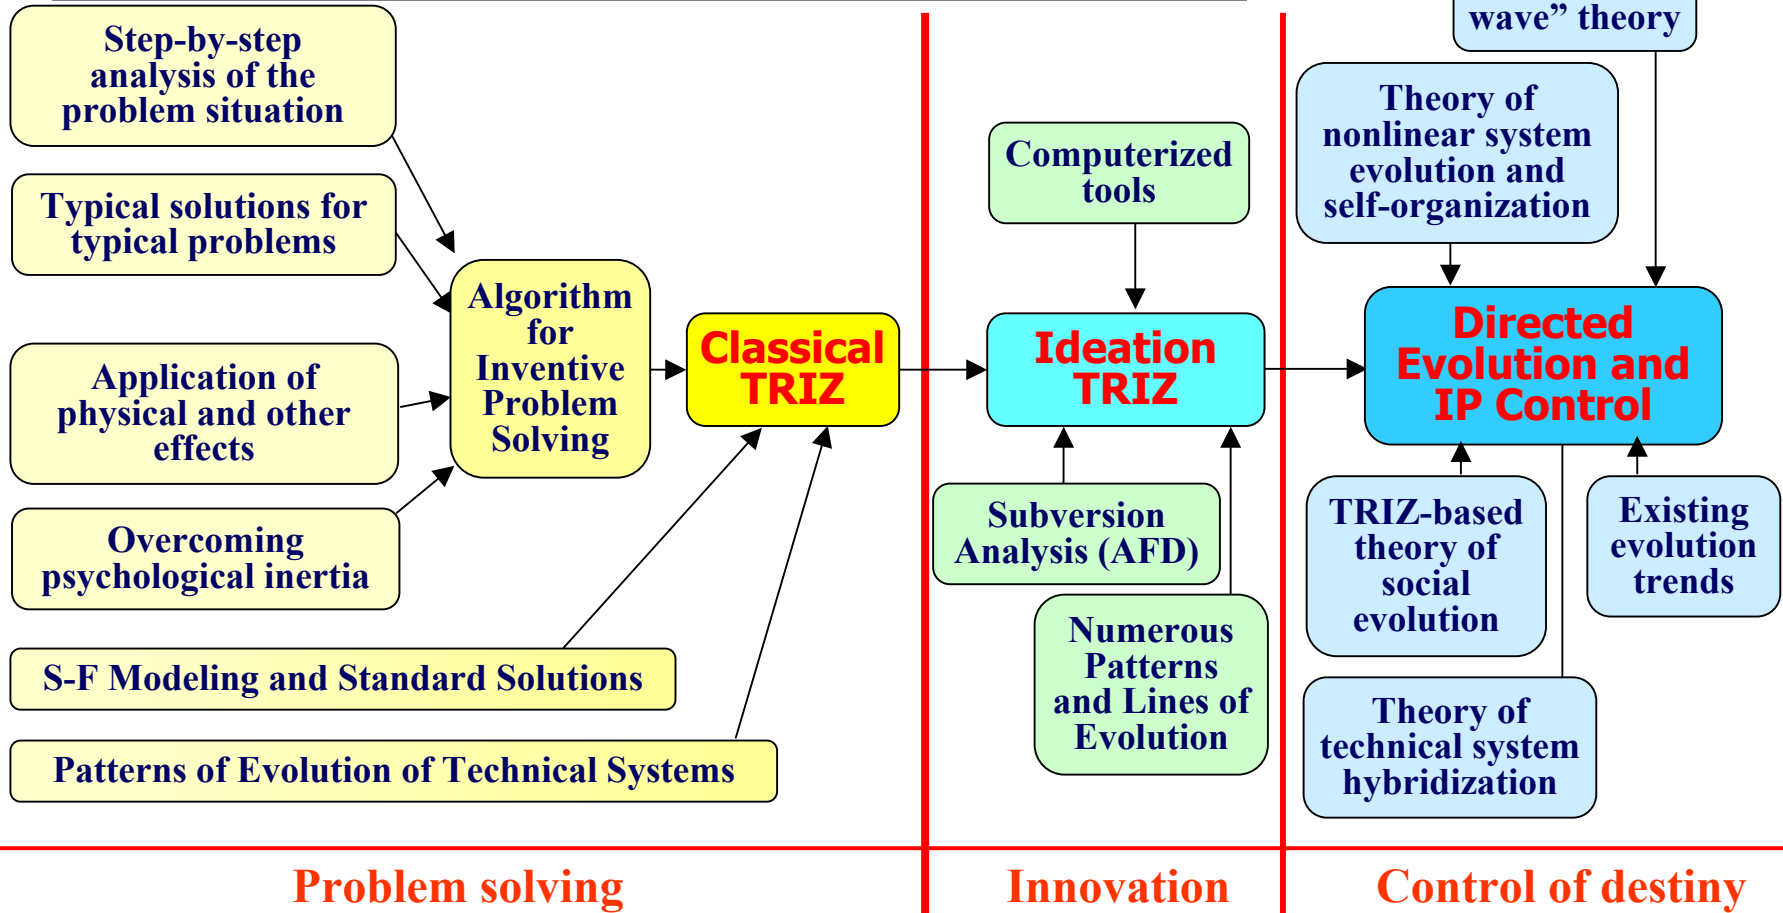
Step-by-step analysis of the problem situation

Typical solutions for typical problems

Application of physical and other effects

Overcoming psychological inertia

Algorithm for Inventive Problem Solving

S-F Modeling and Standard Solutions

Patterns of Evolution of Technical Systems

Classical TRIZ

Computerized tools

Ideation TRIZ

Subversion Analysis (AFD)

Numerous Patterns and Lines of Evolution

wave” theory

Theory of nonlinear system evolution and self-organization

Directed Evolution and IP Control

TRIZ-based theory of social evolution

Existing evolution trends

Theory of technical system hybridization

Problem solving

Innovation

Control of destiny